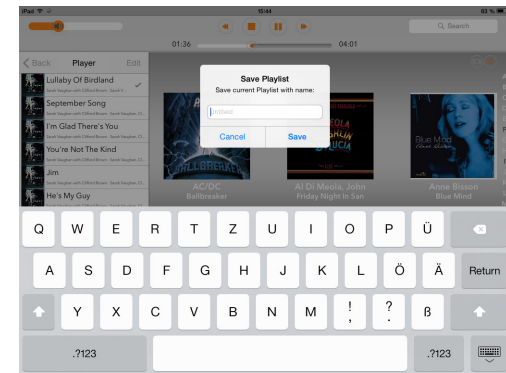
iPad 15:44 63 %

Search

01:36 04:01

Back Player Edit

Lullaby Of Birdland

Sarah Vaughan with Clifford Brown

September Song

Sarah Vaughan with Clifford Brown

I'm Glad There's You

Sarah Vaughan with Clifford Brown

You're Not The Kind

Sarah Vaughan with Clifford Brown

Jim

Sarah Vaughan with Clifford Brown

He's My Guy

Sarah Vaughan with Clifford Brown

Save Playlist

Save current Playlist with name:

Birdland

Cancel Save

AC/DC
Ballbreaker

Al Di Meola, John
Friday Night In San

Anne Bisson
Blue Mind

Q W E R T Z U I O P Ü

A S D F G H J K L Ö Ä Return

Y X C V B N M ! , ? . ß

.?123 .?123